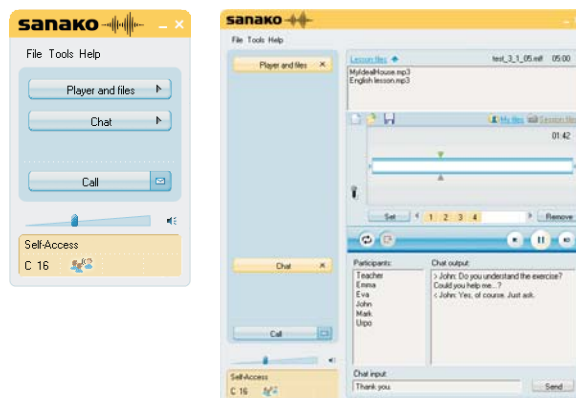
sanako

File Tools Help

Player and files

Chat

Call

Self-Access

C 16

sanako

File Tools Help

Player and files ×

Lesson files

test_3_1_05.mf 05:00

MyIdealHouse.mp3
English lesson.mp3

My files Session files

01:42

Set 1 2 3 4 Remove

Chat ×

Participants:
Teacher
Emma
Eva
John
Mark
Urpo

Chat output:
> John: Do you understand the exercise? Could you help me...?
< John: Yes, of course. Just ask.

Call

Self-Access

C 16

Chat input:
Thank you.

Send